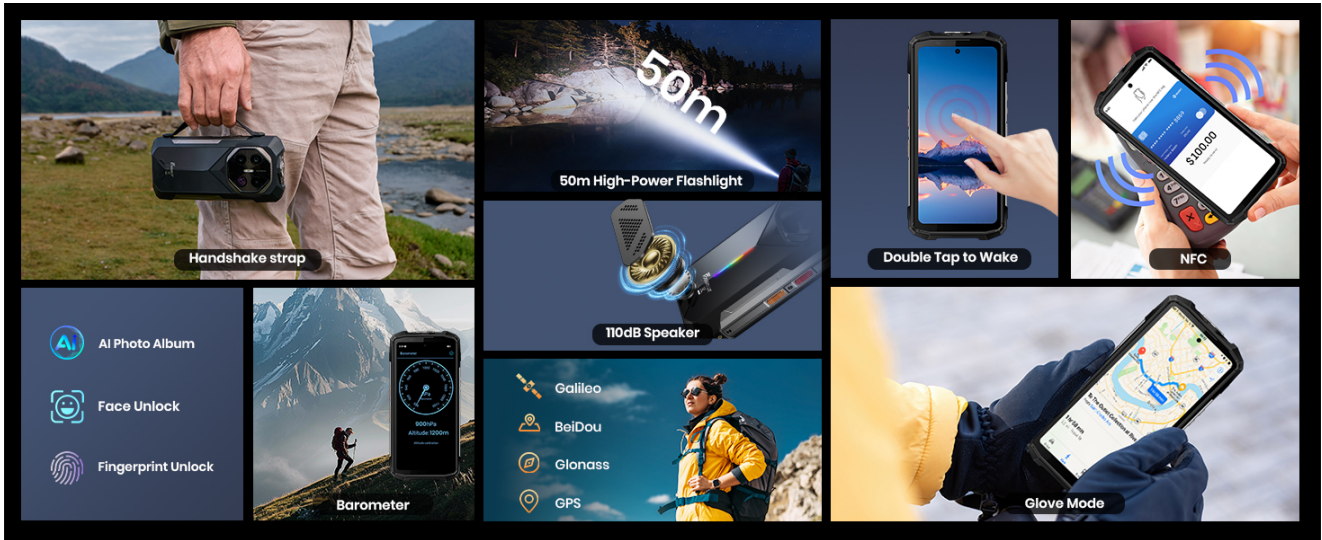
Handshake strap

50m

50m High-Power Flashlight

Double Tap to Wake

$100.00

NFC

110dB Speaker

AI Photo Album

Face Unlock

Fingerprint Unlock

Barometer

900hPa

Altitude 1200m

Barometer

Galileo

BeiDou

Glonass

GPS

Glove Mode